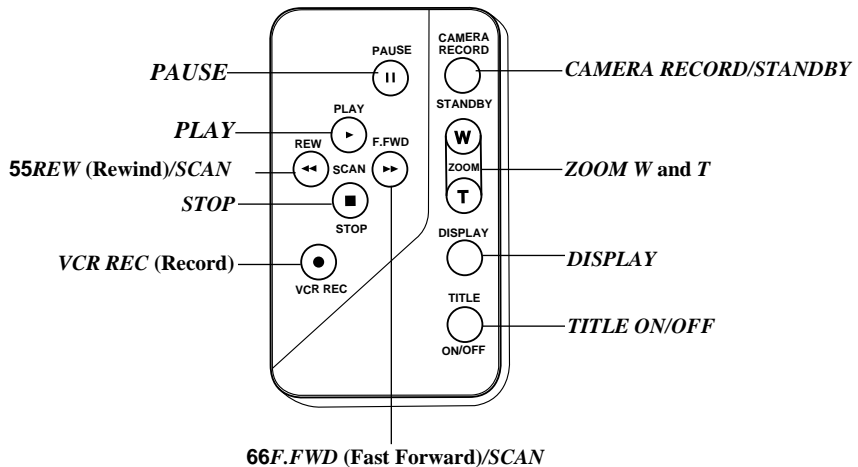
PAUSE

PAUSE

CAMERA RECORD

CAMERA RECORD/STANDBY

STANDBY

PLAY

PLAY

REW

F.FWD

55REW (Rewind)/SCAN

SCAN

W

ZOOM

ZOOM W and T

T

STOP

STOP

DISPLAY

VCR REC (Record)

DISPLAY

VCR REC

TITLE

TITLE ON/OFF

ON/OFF

66F.FWD (Fast Forward)/SCAN